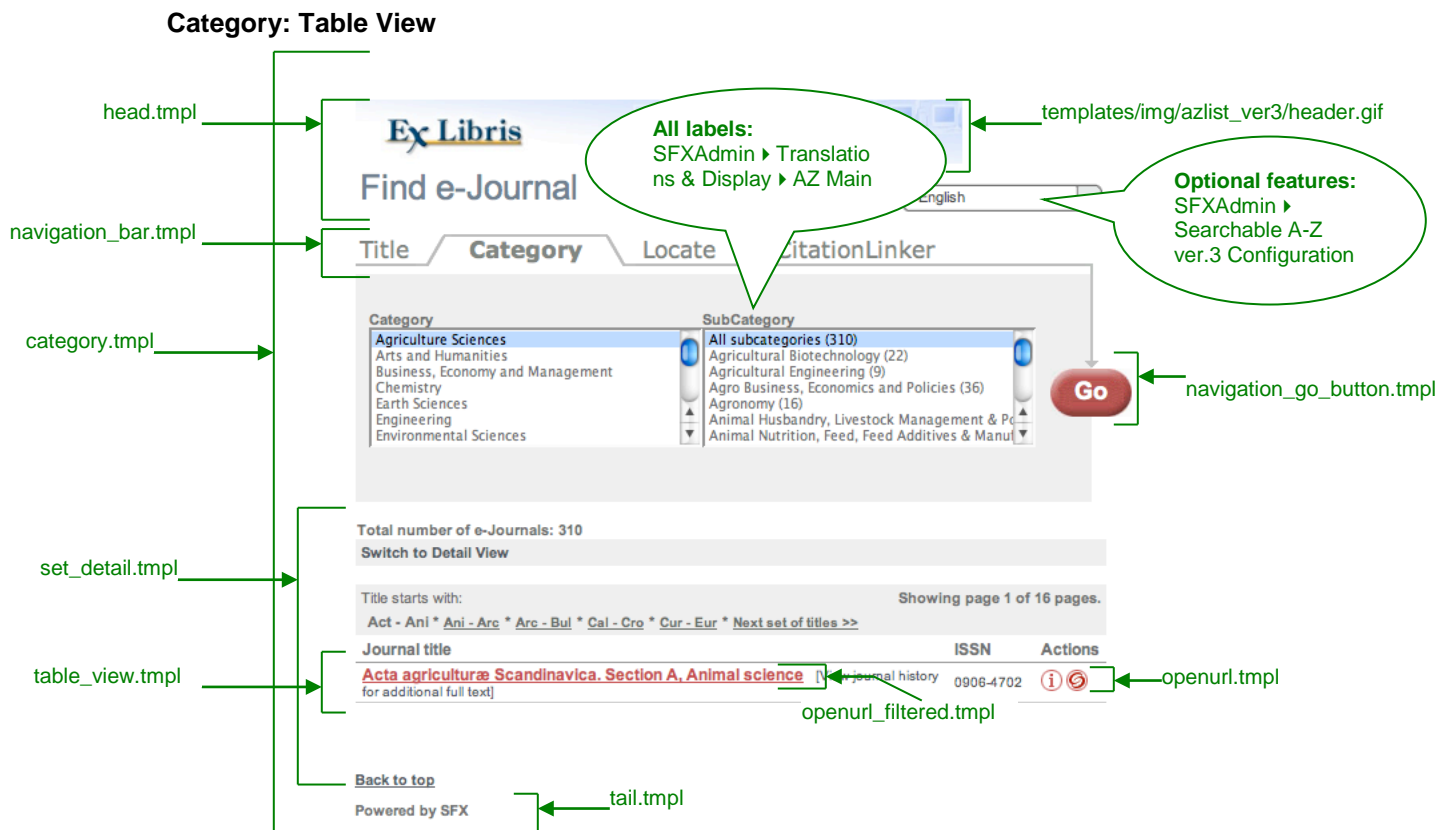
Category: Table View

head.tmpl

Ex Libris

All labels:
SFXAdmin ▸ Translations & Display ▸ AZ Main

templates/img/azlist_ver3/header.gif

Find e-Journal

English

Optional features:
SFXAdmin ▸ Searchable A-Z ver.3 Configuration

navigation_bar.tmpl

Title Category Locate CitationLinker

category.tmpl

Category
Agriculture Sciences
Arts and Humanities
Business, Economy and Management
Chemistry
Earth Sciences
Engineering
Environmental Sciences

SubCategory
All subcategories (310)
Agricultural Biotechnology (22)
Agricultural Engineering (9)
Agro Business, Economics and Policies (36)
Agronomy (16)
Animal Husbandry, Livestock Management & Po
Animal Nutrition, Feed, Feed Additives & Manuf

Go

navigation_go_button.tmpl

Total number of e-Journals: 310
Switch to Detail View

set_detail.tmpl

Title starts with:
Showing page 1 of 16 pages.
Act - Ani * Ani - Arc * Arc - Bul * Cal - Cro * Cur - Eur * Next set of titles >>

| Journal title | ISSN | Actions |
|---|---|---|
| Acta agriculturæ Scandinavica. Section A, Animal science [View journal history for additional full text] | 0906-4702 | |

table_view.tmpl

openurl.tmpl

openurl_filtered.tmpl

Back to top

Powered by SFX

tail.tmpl